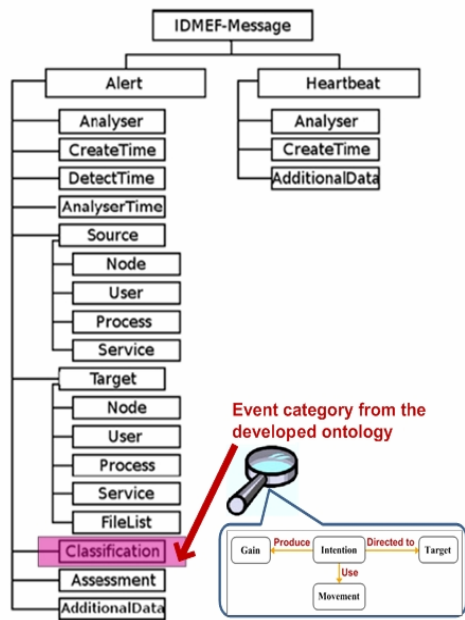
IDMEF-Message

Alert

Heartbeat

Analyser

CreateTime

DetectTime

AnalyserTime

Source

Node

User

Process

Service

Target

Node

User

Process

Service

FileList

Classification

Assessment

AdditionalData

Analyser

CreateTime

AdditionalData

Event category from the developed ontology

Gain

Produce

Intention

Directed to

Target

Use

Movement